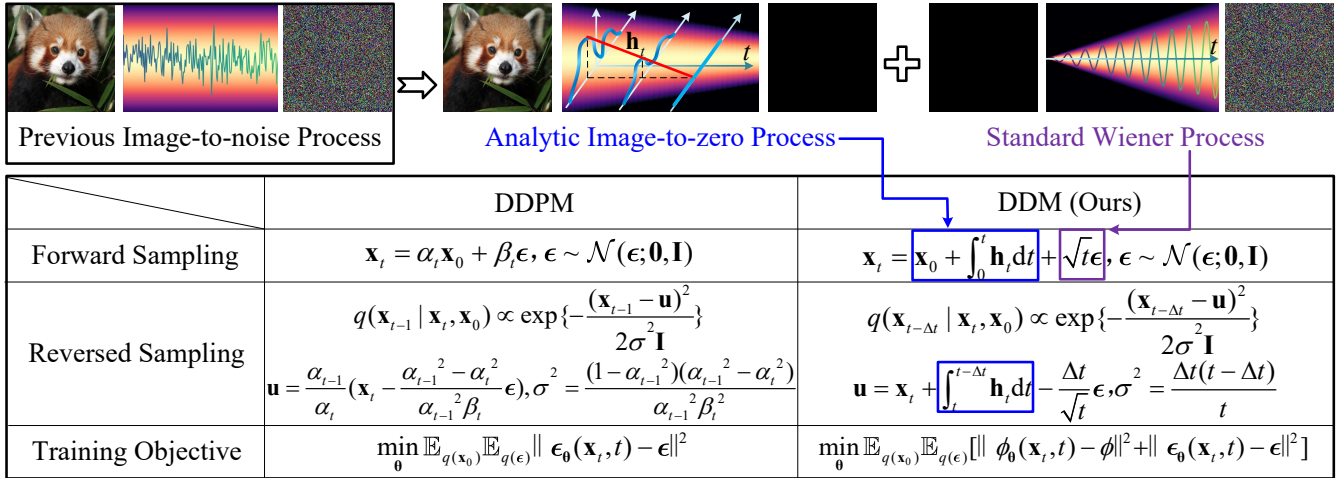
$\mathbf{h}_t$

$t$

$t$

Previous Image-to-noise Process

Analytic Image-to-zero Process

Standard Wiener Process

| | DDPM | DDM (Ours) |
|---|---|---|
| Forward Sampling | $\mathbf{x}_t = \alpha_t \mathbf{x}_0 + \beta_t \boldsymbol{\epsilon}, \boldsymbol{\epsilon} \sim \mathcal{N}(\boldsymbol{\epsilon}; \mathbf{0}, \mathbf{I})$ | $\mathbf{x}_t = \mathbf{x}_0 + \int_0^t \mathbf{h}_t \mathrm{d}t + \sqrt{t}\boldsymbol{\epsilon}, \boldsymbol{\epsilon} \sim \mathcal{N}(\boldsymbol{\epsilon}; \mathbf{0}, \mathbf{I})$ |
| Reversed Sampling | $q(\mathbf{x}_{t-1} \mid \mathbf{x}_t, \mathbf{x}_0) \propto \exp\{-\frac{(\mathbf{x}_{t-1} - \mathbf{u})^2}{2\sigma^2 \mathbf{I}}\}$ $\mathbf{u} = \frac{\alpha_{t-1}}{\alpha_t}(\mathbf{x}_t - \frac{\alpha_{t-1}^2 - \alpha_t^2}{\alpha_{t-1}^2 \beta_t}\boldsymbol{\epsilon}), \sigma^2 = \frac{(1-\alpha_{t-1}^2)(\alpha_{t-1}^2 - \alpha_t^2)}{\alpha_{t-1}^2 \beta_t^2}$ | $q(\mathbf{x}_{t-\Delta t} \mid \mathbf{x}_t, \mathbf{x}_0) \propto \exp\{-\frac{(\mathbf{x}_{t-\Delta t} - \mathbf{u})^2}{2\sigma^2 \mathbf{I}}\}$ $\mathbf{u} = \mathbf{x}_t + \int_t^{t-\Delta t} \mathbf{h}_t \mathrm{d}t - \frac{\Delta t}{\sqrt{t}}\boldsymbol{\epsilon}, \sigma^2 = \frac{\Delta t(t-\Delta t)}{t}$ |
| Training Objective | $\min_{\boldsymbol{\theta}} \mathbb{E}_{q(\mathbf{x}_0)} \mathbb{E}_{q(\boldsymbol{\epsilon})} \| \boldsymbol{\epsilon}_{\boldsymbol{\theta}}(\mathbf{x}_t, t) - \boldsymbol{\epsilon} \|^2$ | $\min_{\boldsymbol{\theta}} \mathbb{E}_{q(\mathbf{x}_0)} \mathbb{E}_{q(\boldsymbol{\epsilon})} [\| \phi_{\boldsymbol{\theta}}(\mathbf{x}_t, t) - \phi \|^2 + \| \boldsymbol{\epsilon}_{\boldsymbol{\theta}}(\mathbf{x}_t, t) - \boldsymbol{\epsilon} \|^2]$ |